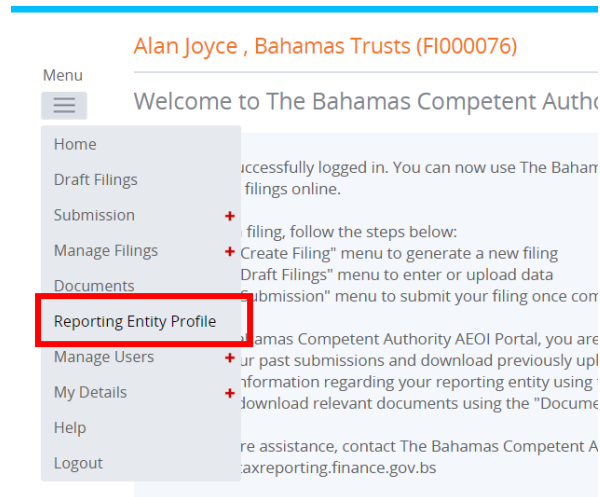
Alan Joyce , Bahamas Trusts (FI000076)

Menu

Welcome to The Bahamas Competent Autho

Home
Draft Filings
Submission +
Manage Filings +
Documents
Reporting Entity Profile
Manage Users +
My Details +
Help
Logout

uccessfully logged in. You can now use The Baham filings online.

filing, follow the steps below:
Create Filing" menu to generate a new filing
Draft Filings" menu to enter or upload data
Submission" menu to submit your filing once com

amas Competent Authority AEOI Portal, you are
r past submissions and download previously upl
nformation regarding your reporting entity using
download relevant documents using the "Docume

re assistance, contact The Bahamas Competent A
taxreporting.finance.gov.bs